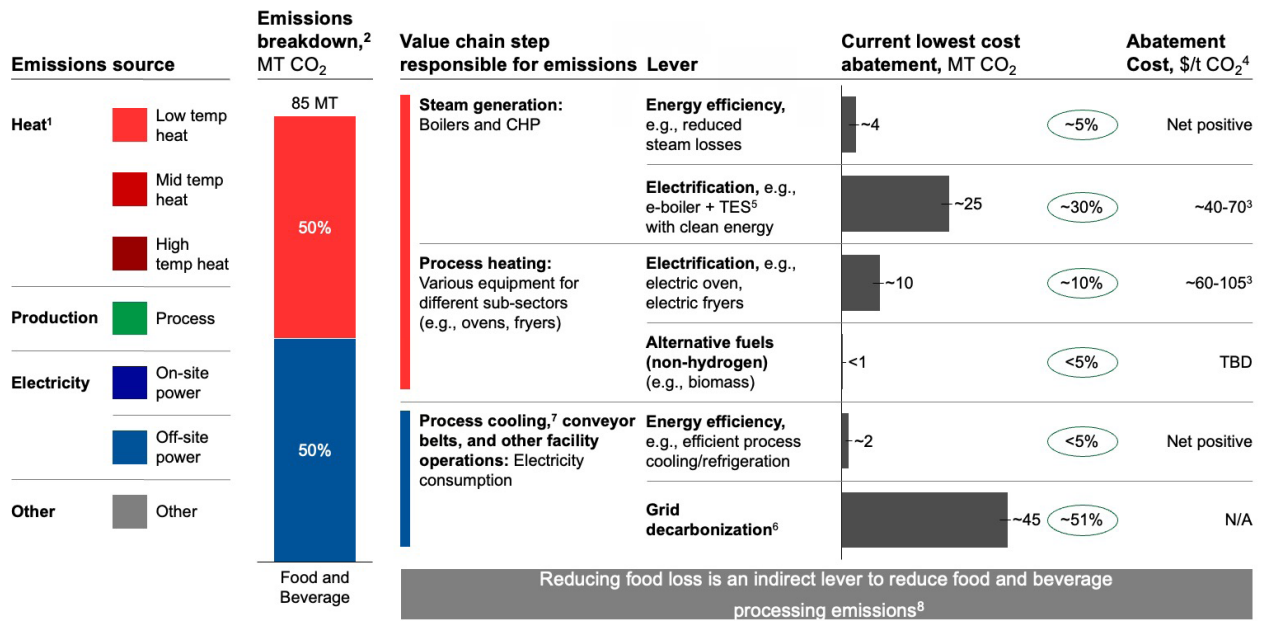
| Emissions source | | Emissions breakdown,$^2$ MT $CO_2$ |
|---|---|---|
| Heat$^1$ | Low temp heat | 85 MT |
| | Mid temp heat | 50% |
| | High temp heat | |
| Production | Process | |
| Electricity | On-site power | 50% |
| | Off-site power | |
| Other | Other | Food and Beverage |

| Value chain step responsible for emissions | Lever | Current lowest cost abatement, MT $CO_2$ | | Abatement Cost, \$/t $CO_2$$^4$ |
|---|---|---|---|---|
| **Steam generation:** Boilers and CHP | **Energy efficiency,** e.g., reduced steam losses | ~4 | ~5% | Net positive |
| | **Electrification,** e.g., e-boiler + TES$^5$ with clean energy | ~25 | ~30% | ~40-70$^3$ |
| **Process heating:** Various equipment for different sub-sectors (e.g., ovens, fryers) | **Electrification,** e.g., electric oven, electric fryers | ~10 | ~10% | ~60-105$^3$ |
| | **Alternative fuels (non-hydrogen)** (e.g., biomass) | <1 | <5% | TBD |
| **Process cooling,$^7$ conveyor belts, and other facility operations:** Electricity consumption | **Energy efficiency,** e.g., efficient process cooling/refrigeration | ~2 | <5% | Net positive |
| | **Grid decarbonization**$^6$ | ~45 | ~51% | N/A |

Reducing food loss is an indirect lever to reduce food and beverage processing emissions$^8$